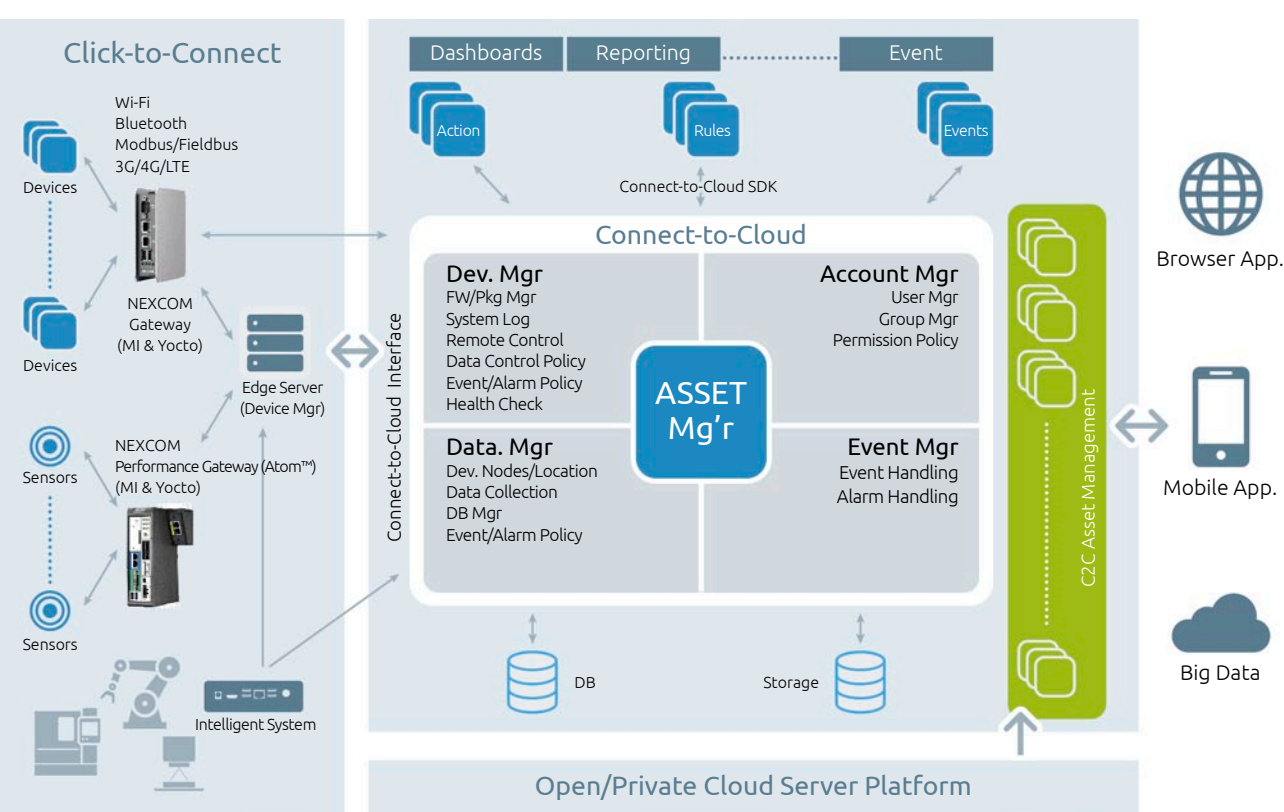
Click-to-Connect

Wi-Fi
Bluetooth
Modbus/Fieldbus
3G/4G/LTE

Devices

Devices

NEXCOM
Gateway
(MI & Yocto)

Edge Server
(Device Mgr)

Sensors

NEXCOM
Performance Gateway (Atom™)
(MI & Yocto)

Sensors

Intelligent System

Dashboards | Reporting | Event

Action

Rules

Events

Connect-to-Cloud SDK

Connect-to-Cloud

Connect-to-Cloud Interface

Dev. Mgr
FW/Pkg Mgr
System Log
Remote Control
Data Control Policy
Event/Alarm Policy
Health Check

Account Mgr
User Mgr
Group Mgr
Permission Policy

ASSET
Mg'r

Data. Mgr
Dev. Nodes/Location
Data Collection
DB Mgr
Event/Alarm Policy

Event Mgr
Event Handling
Alarm Handling

DB

Storage

C2C Asset Management

Browser App.

Mobile App.

Big Data

Open/Private Cloud Server Platform